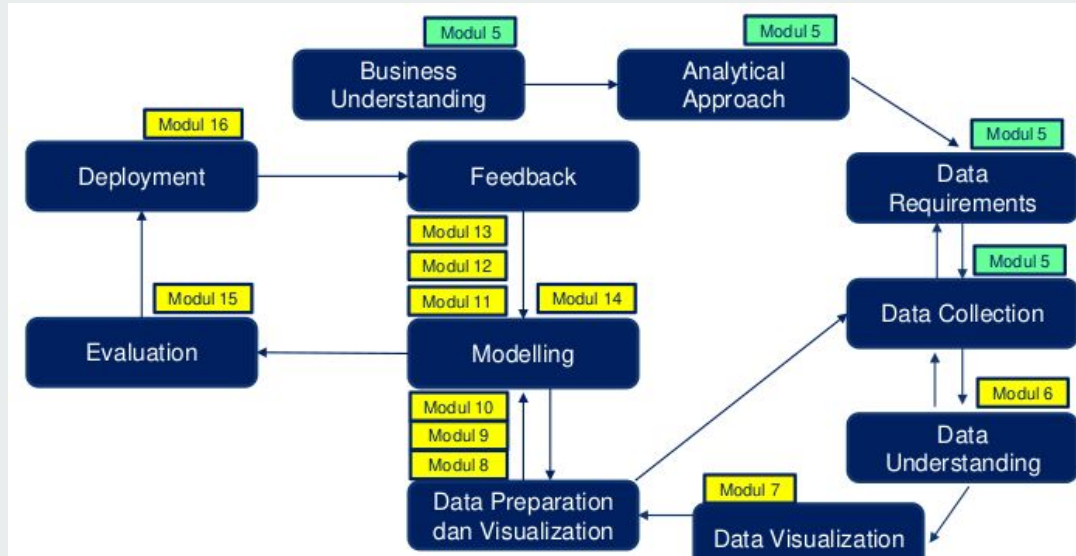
Modul 5
Business Understanding

Modul 5
Analytical Approach

Modul 5
Data Requirements

Modul 5
Data Collection

Modul 6
Data Understanding

Modul 7
Data Visualization

Data Preparation dan Visualization

Modul 10
Modul 9
Modul 8

Modelling

Modul 13
Modul 12
Modul 11
Modul 14

Feedback

Modul 16
Deployment

Modul 15
Evaluation